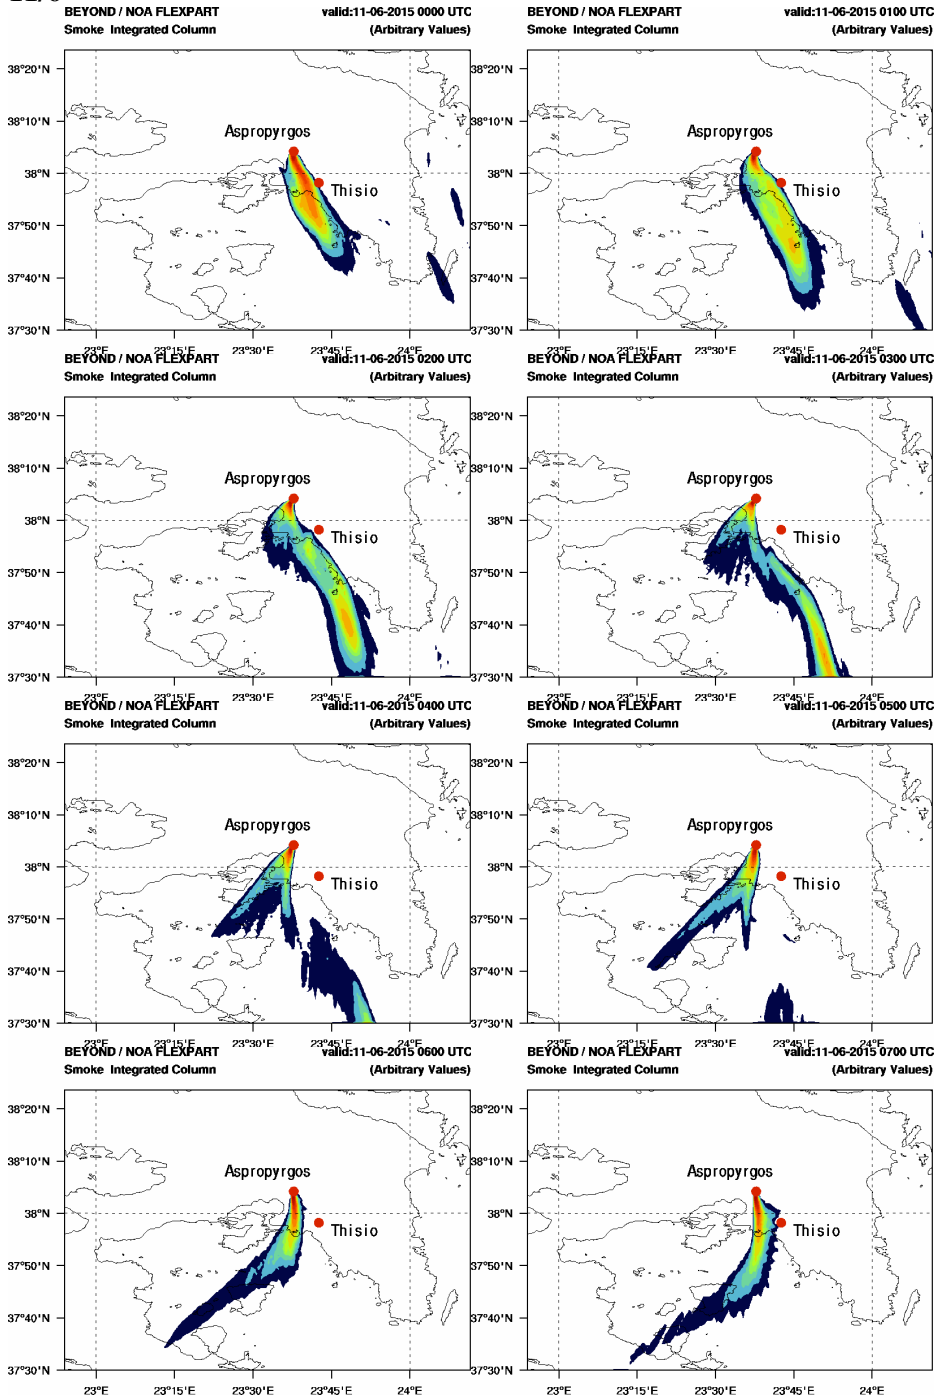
BEYOND / NOA FLEXPART valid:11-06-2015 0000 UTC
Smoke Integrated Column (Arbitrary Values)

38°20'N
38°10'N
38°N
37°50'N
37°40'N
37°30'N
Aspropyrgos
Thisio
23°E 23°15'E 23°30'E 23°45'E 24°E

BEYOND / NOA FLEXPART valid:11-06-2015 0100 UTC
Smoke Integrated Column (Arbitrary Values)

38°20'N
38°10'N
38°N
37°50'N
37°40'N
37°30'N
Aspropyrgos
Thisio
23°E 23°15'E 23°30'E 23°45'E 24°E

BEYOND / NOA FLEXPART valid:11-06-2015 0200 UTC
Smoke Integrated Column (Arbitrary Values)

38°20'N
38°10'N
38°N
37°50'N
37°40'N
37°30'N
Aspropyrgos
Thisio
23°E 23°15'E 23°30'E 23°45'E 24°E

BEYOND / NOA FLEXPART valid:11-06-2015 0300 UTC
Smoke Integrated Column (Arbitrary Values)

38°20'N
38°10'N
38°N
37°50'N
37°40'N
37°30'N
Aspropyrgos
Thisio
23°E 23°15'E 23°30'E 23°45'E 24°E

BEYOND / NOA FLEXPART valid:11-06-2015 0400 UTC
Smoke Integrated Column (Arbitrary Values)

38°20'N
38°10'N
38°N
37°50'N
37°40'N
37°30'N
Aspropyrgos
Thisio
23°E 23°15'E 23°30'E 23°45'E 24°E

BEYOND / NOA FLEXPART valid:11-06-2015 0500 UTC
Smoke Integrated Column (Arbitrary Values)

38°20'N
38°10'N
38°N
37°50'N
37°40'N
37°30'N
Aspropyrgos
Thisio
23°E 23°15'E 23°30'E 23°45'E 24°E

BEYOND / NOA FLEXPART valid:11-06-2015 0600 UTC
Smoke Integrated Column (Arbitrary Values)

38°20'N
38°10'N
38°N
37°50'N
37°40'N
37°30'N
Aspropyrgos
Thisio
23°E 23°15'E 23°30'E 23°45'E 24°E

BEYOND / NOA FLEXPART valid:11-06-2015 0700 UTC
Smoke Integrated Column (Arbitrary Values)

38°20'N
38°10'N
38°N
37°50'N
37°40'N
37°30'N
Aspropyrgos
Thisio
23°E 23°15'E 23°30'E 23°45'E 24°E